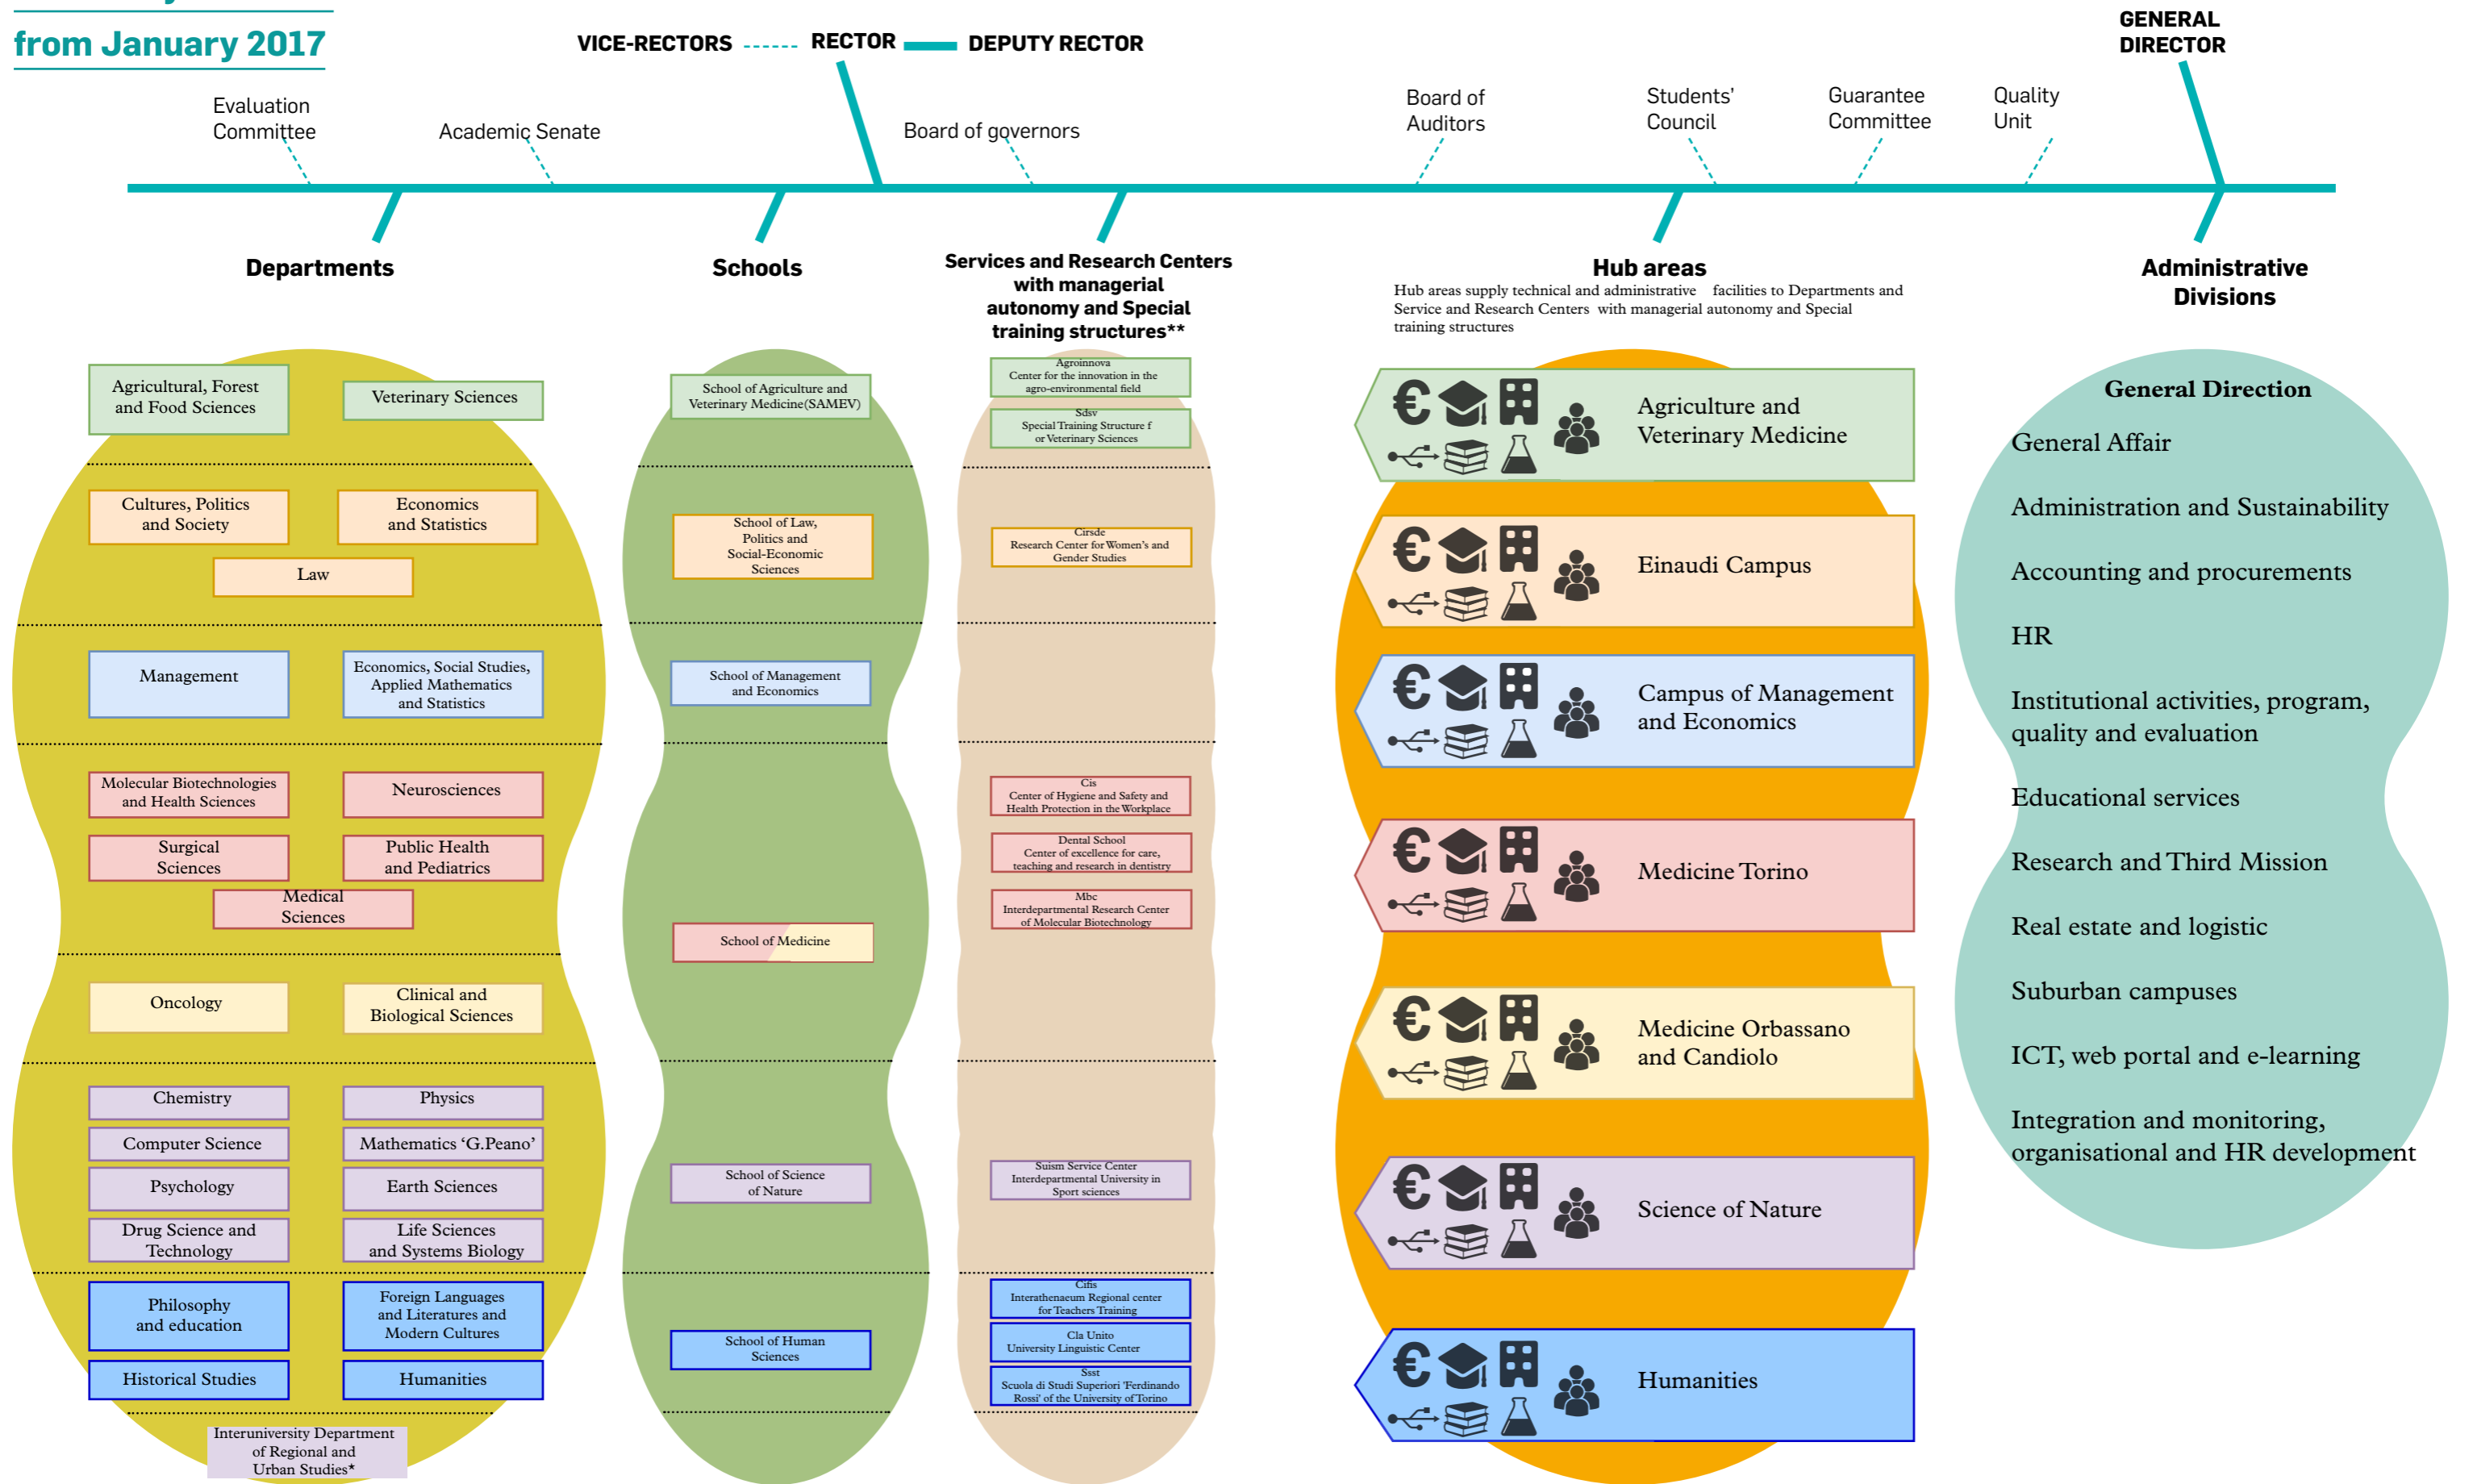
from January 2017

VICE-RECTORS RECTOR DEPUTY RECTOR

GENERAL DIRECTOR

Evaluation Committee

Academic Senate

Board of governors

Board of Auditors

Students' Council

Guarantee Committee

Quality Unit

Departments

Schools

Services and Research Centers with managerial autonomy and Special training structures**

Hub areas
Hub areas supply technical and administrative facilities to Departments and Service and Research Centers with managerial autonomy and Special training structures

Administrative Divisions

Agricultural, Forest and Food Sciences
Veterinary Sciences
Cultures, Politics and Society
Economics and Statistics
Law
Management
Economics, Social Studies, Applied Mathematics and Statistics
Molecular Biotechnologies and Health Sciences
Neurosciences
Surgical Sciences
Public Health and Pediatrics
Medical Sciences
Oncology
Clinical and Biological Sciences
Chemistry
Physics
Computer Science
Mathematics 'G.Peano'
Psychology
Earth Sciences
Drug Science and Technology
Life Sciences and Systems Biology
Philosophy and education
Foreign Languages and Literatures and Modern Cultures
Historical Studies
Humanities
Interuniversity Department of Regional and Urban Studies*

School of Agriculture and Veterinary Medicine(SAMEV)
School of Law, Politics and Social-Economic Sciences
School of Management and Economics
School of Medicine
School of Science of Nature
School of Human Sciences

Agroinnova
Center for the innovation in the agro-environmental field
Sdsv
Special Training Structure f or Veterinary Sciences
Cirsde
Research Center for Women's and Gender Studies
Cis
Center of Hygiene and Safety and Health Protection in the Workplace
Dental School
Center of excellence for care, teaching and research in dentistry
Mbc
Interdepartmental Research Center of Molecular Biotechnology
Suism Service Center
Interdepartmental University in Sport sciences
Cifis
Interathenaeum Regional center for Teachers Training
Cla Unito
University Linguistic Center
Ssst
Scuola di Studi Superiori 'Ferdinando Rossi' of the University of Torino

Agriculture and Veterinary Medicine
Einaudi Campus
Campus of Management and Economics
Medicine Torino
Medicine Orbassano and Candiolo
Science of Nature
Humanities

General Direction
General Affair
Administration and Sustainability
Accounting and procurements
HR
Institutional activities, program, quality and evaluation
Educational services
Research and Third Mission
Real estate and logistic
Suburban campuses
ICT, web portal and e-learning
Integration and monitoring, organisational and HR development